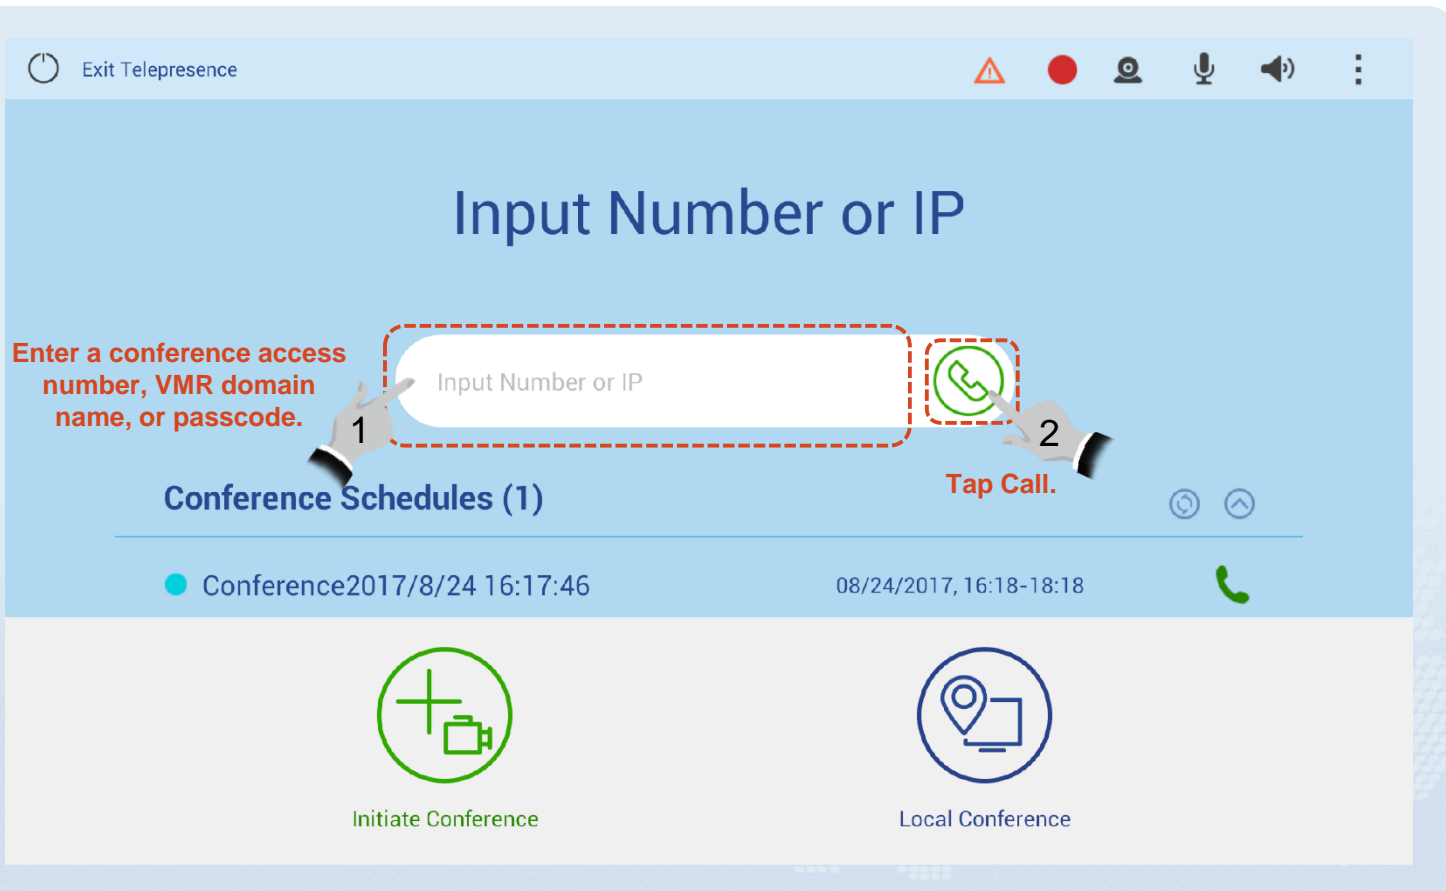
Exit Telepresence

Input Number or IP

Enter a conference access number, VMR domain name, or passcode.

Input Number or IP

1

2

Tap Call.

Conference Schedules (1)

Conference2017/8/24 16:17:46

08/24/2017, 16:18-18:18

Initiate Conference

Local Conference